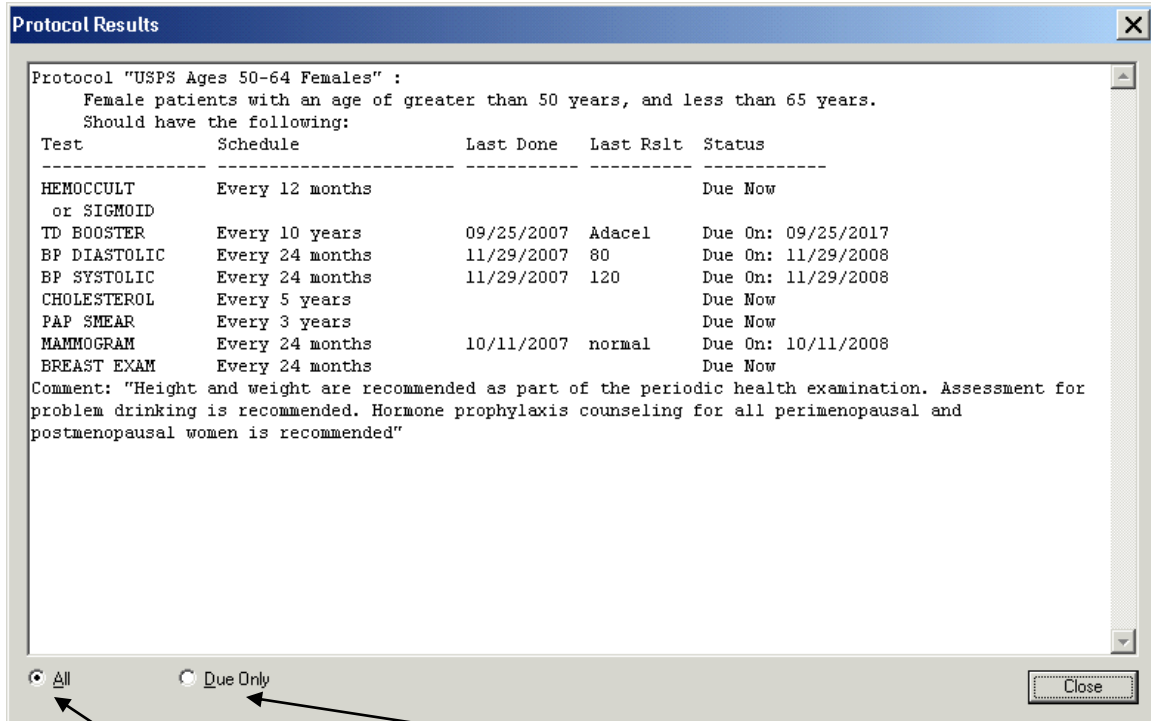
Protocol Results

Protocol "USPS Ages 50-64 Females" :
Female patients with an age of greater than 50 years, and less than 65 years.
Should have the following:

| Test | Schedule | Last Done | Last Rslt | Status |
|---|---|---|---|---|
| HEMOCCULT or SIGMOID | Every 12 months | | | Due Now |
| TD BOOSTER | Every 10 years | 09/25/2007 | Adacel | Due On: 09/25/2017 |
| BP DIASTOLIC | Every 24 months | 11/29/2007 | 80 | Due On: 11/29/2008 |
| BP SYSTOLIC | Every 24 months | 11/29/2007 | 120 | Due On: 11/29/2008 |
| CHOLESTEROL | Every 5 years | | | Due Now |
| PAP SMEAR | Every 3 years | | | Due Now |
| MAMMOGRAM | Every 24 months | 10/11/2007 | normal | Due On: 10/11/2008 |
| BREAST EXAM | Every 24 months | | | Due Now |

Comment: "Height and weight are recommended as part of the periodic health examination. Assessment for problem drinking is recommended. Hormone prophylaxis counseling for all perimenopausal and postmenopausal women is recommended"

All
Due Only
Close